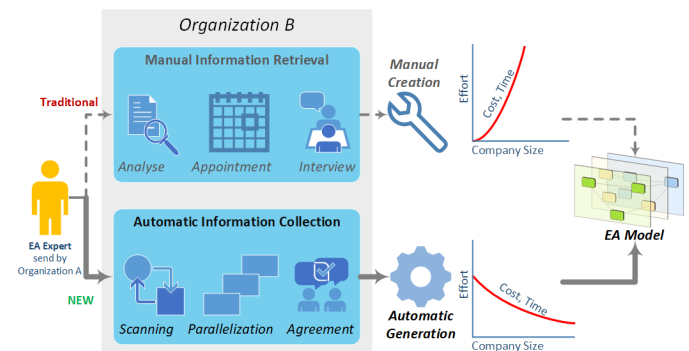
Organization B

Manual Information Retrieval

Traditional

Analyse Appointment Interview

Manual Creation

Effort

Cost, Time

Company Size

EA Expert
send by
Organization A

Automatic Information Collection

NEW

Scanning Parallelization Agreement

Automatic Generation

Effort

Cost, Time

Company Size

EA Model